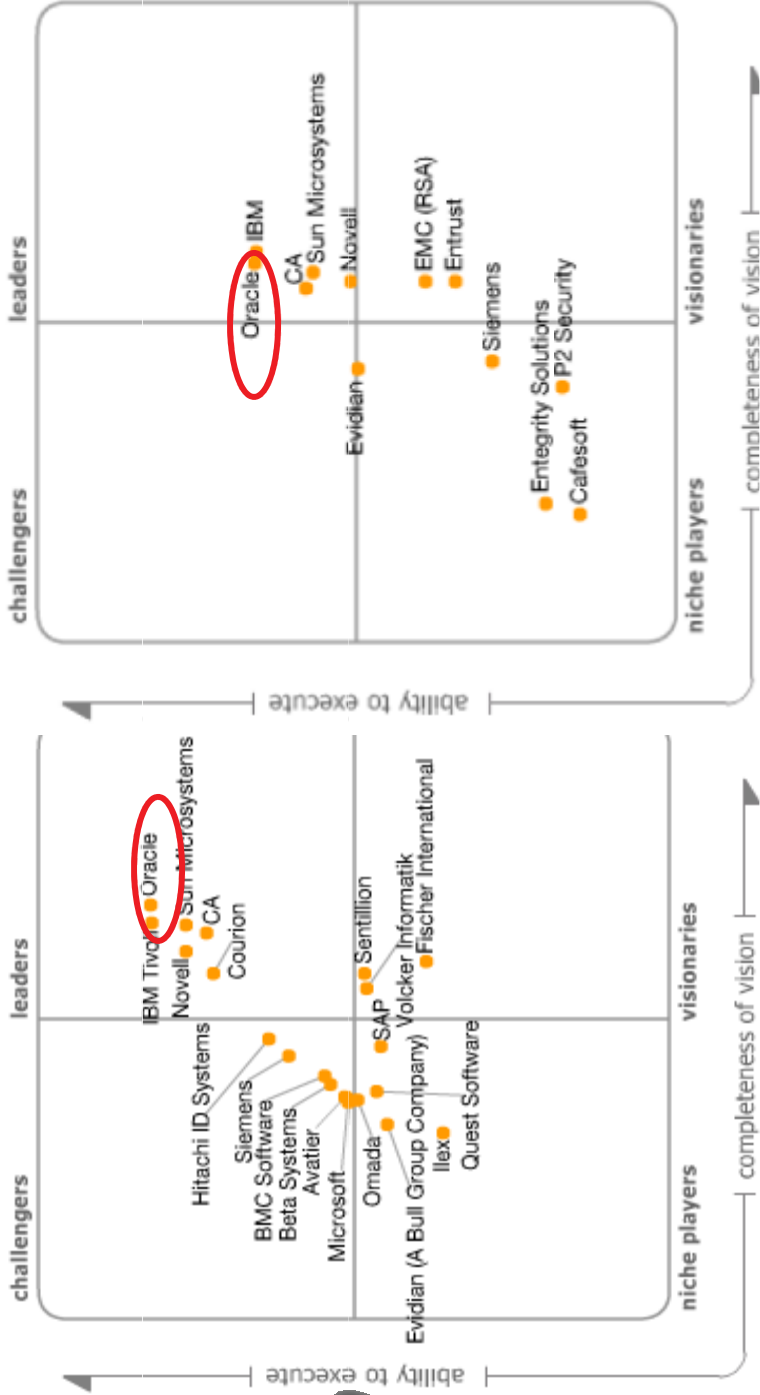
challengers

leaders

niche players

visionaries

Oracle

IBM

CA

Sun Microsystems

Novell

EMC (RSA)

Entrust

Siemens

Evidian

Entegrity Solutions

P2 Security

Cafesoft

ability to execute

completeness of vision

challengers

leaders

niche players

visionaries

IBM Tivoli

Oracle

Sun Microsystems

Novell

CA

Courion

Hitachi ID Systems

Siemens

BMC Software

Beta Systems

Avatier

Microsoft

Omada

Evidian (A Bull Group Company)

Ilex

Quest Software

SAP

Sentillion

Volcker Informatik

Fischer International

ability to execute

completeness of vision